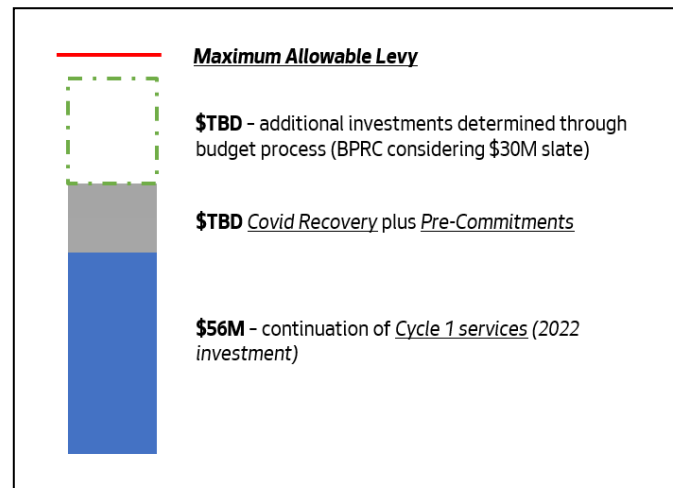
Maximum Allowable Levy

\$TBD – additional investments determined through budget process (BPRC considering \$30M slate)

\$TBD Covid Recovery plus Pre-Commitments

\$56M – continuation of Cycle 1 services (2022 investment)